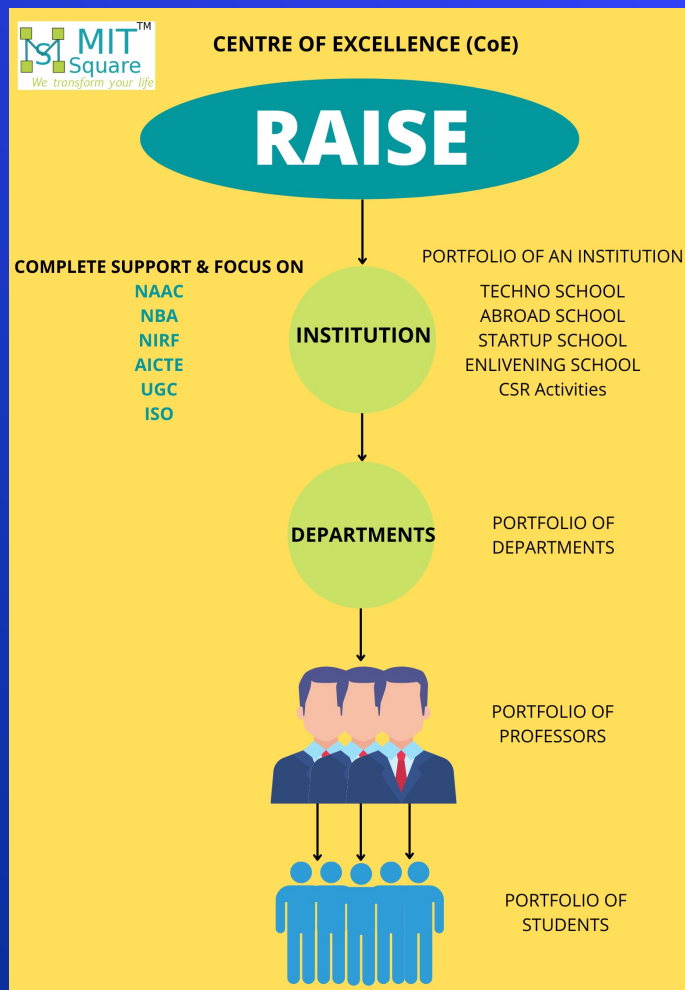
MIT Square™
We transform your life

CENTRE OF EXCELLENCE (CoE)

RAISE

COMPLETE SUPPORT & FOCUS ON
NAAC
NBA
NIRF
AICTE
UGC
ISO

INSTITUTION

PORTFOLIO OF AN INSTITUTION
TECHNO SCHOOL
ABROAD SCHOOL
STARTUP SCHOOL
ENLIVENING SCHOOL
CSR Activities

DEPARTMENTS

PORTFOLIO OF DEPARTMENTS

PORTFOLIO OF PROFESSORS

PORTFOLIO OF STUDENTS